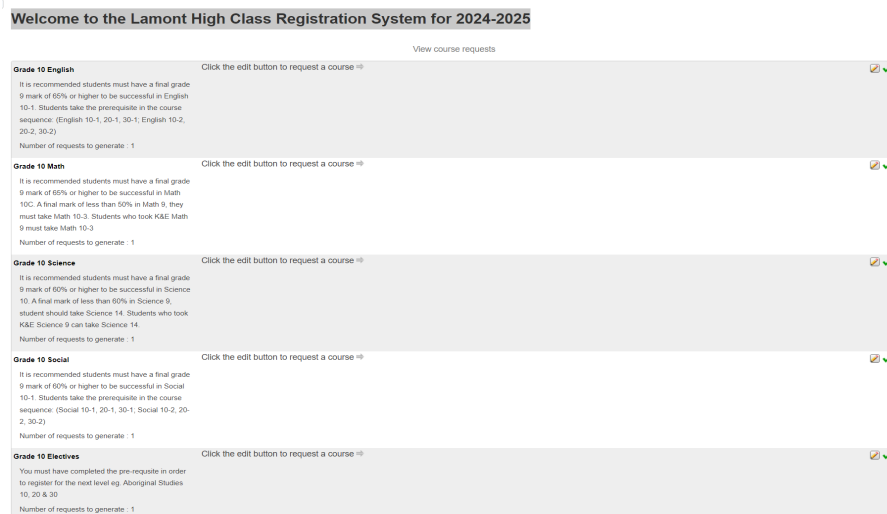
Welcome to the Lamont High Class Registration System for 2024-2025

View course requests

Grade 10 English

It is recommended students must have a final grade 9 mark of 65% or higher to be successful in English 10-1. Students take the prerequisite in the course sequence: (English 10-1, 20-1, 30-1; English 10-2, 20-2, 30-2)

Number of requests to generate : 1

Click the edit button to request a course

Grade 10 Math

It is recommended students must have a final grade 9 mark of 65% or higher to be successful in Math 10C. A final mark of less than 50% in Math 9, they must take Math 10-3. Students who took K&E Math 9 must take Math 10-3

Number of requests to generate : 1

Click the edit button to request a course

Grade 10 Science

It is recommended students must have a final grade 9 mark of 60% or higher to be successful in Science 10. A final mark of less than 60% in Science 9, student should take Science 14. Students who took K&E Science 9 can take Science 14.

Number of requests to generate : 1

Click the edit button to request a course

Grade 10 Social

It is recommended students must have a final grade 9 mark of 60% or higher to be successful in Social 10-1. Students take the prerequisite in the course sequence: (Social 10-1, 20-1, 30-1; Social 10-2, 20-2, 30-2)

Number of requests to generate : 1

Click the edit button to request a course

Grade 10 Electives

You must have completed the pre-requsite in order to register for the next level eg. Aboriginal Studies 10, 20 & 30

Number of requests to generate : 1

Click the edit button to request a course